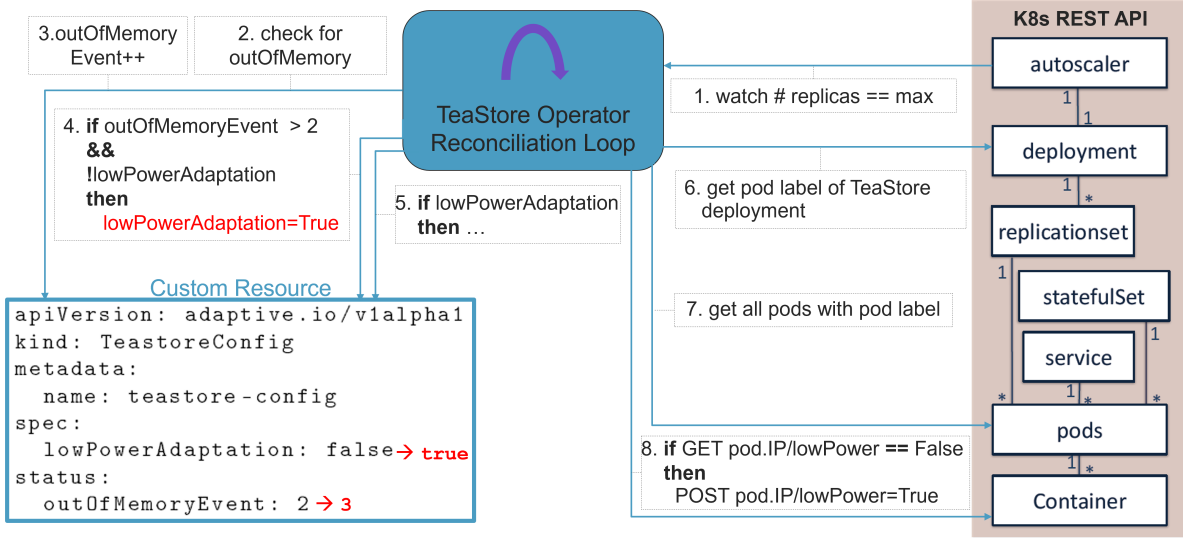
3.outOfMemory Event++

2. check for outOfMemory

TeaStore Operator Reconciliation Loop

K8s REST API

autoscaler

1. watch # replicas == max

1

1

deployment

4. **if** outOfMemoryEvent > 2
**&&**
**!**lowPowerAdaptation
**then**
lowPowerAdaptation=True

6. get pod label of TeaStore deployment

1

*

replicationset

5. **if** lowPowerAdaptation
**then** …

1

statefulSet

Custom Resource

```
apiVersion: adaptive.io/v1alpha1
kind: TeastoreConfig
metadata:
  name: teastore-config
spec:
  lowPowerAdaptation: false → true
status:
  outOfMemoryEvent: 2 → 3
```

7. get all pods with pod label

1

service

1

*

*

*

pods

8. **if** GET pod.IP/lowPower **==** False
**then**
POST pod.IP/lowPower=True

1

*

Container